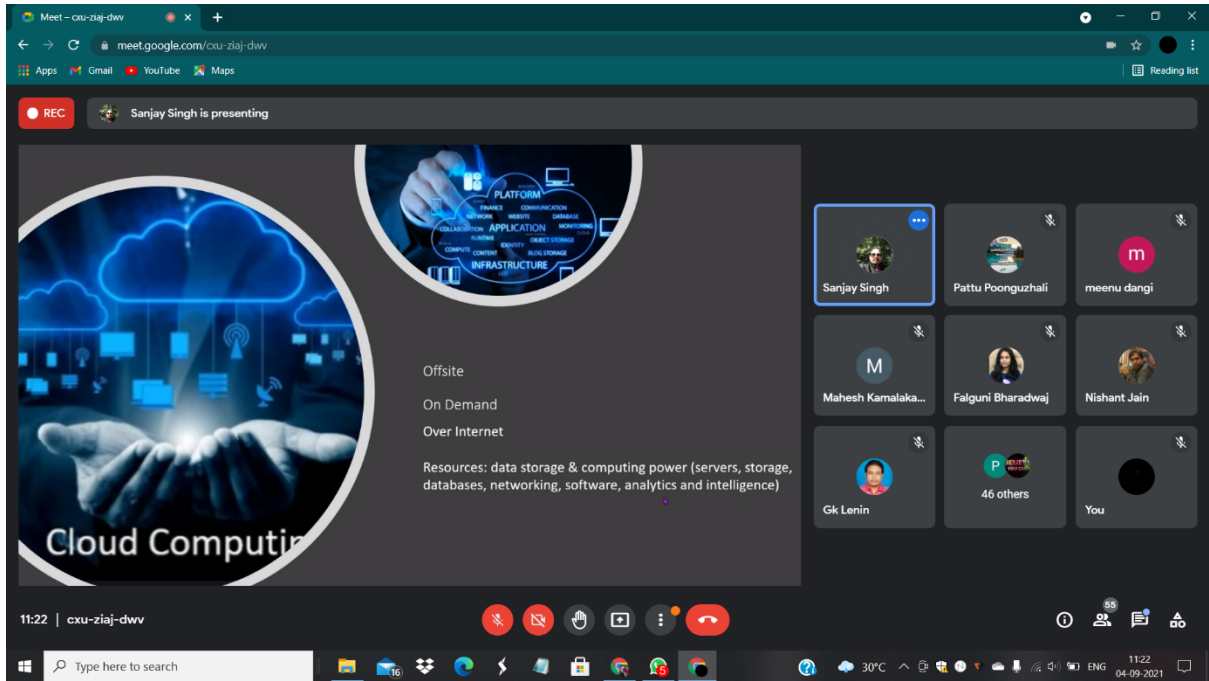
Meet – cxu-ziaj-dwv
meet.google.com/cxu-ziaj-dwv
Apps Gmail YouTube Maps
Reading list

REC
Sanjay Singh is presenting

PLATFORM
FINANCE COMMUNICATION
NETWORK WEBSITE DATABASE
COLLABORATION APPLICATION MONITORING
RUNTIME
COMPUTE IDENTITY OBJECT STORAGE
CONTENT BLOG STORAGE
INFRASTRUCTURE

Offsite

On Demand

Over Internet

Resources: data storage & computing power (servers, storage, databases, networking, software, analytics and intelligence)

Cloud Computi

Sanjay Singh
Pattu Poonguzhali
m
meenu dangi
M
Mahesh Kamalaka...
Falguni Bharadwaj
Nishant Jain
Gk Lenin
P
46 others
You

11:22 | cxu-ziaj-dwv
55

Type here to search
16
5
30°C
ENG
11:22
04-09-2021